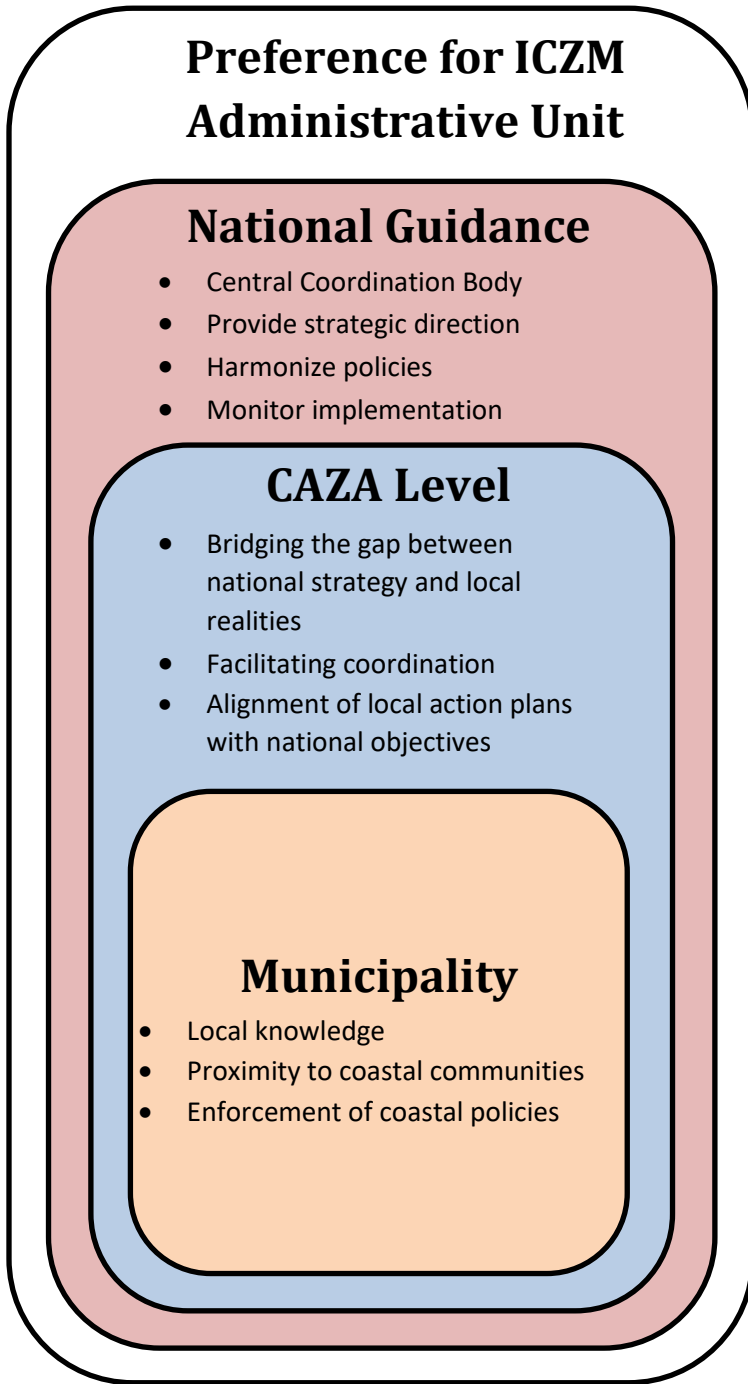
Preference for ICZM Administrative Unit

National Guidance

- Central Coordination Body
- Provide strategic direction
- Harmonize policies
- Monitor implementation

CAZA Level

- Bridging the gap between national strategy and local realities
- Facilitating coordination
- Alignment of local action plans with national objectives

Municipality

- Local knowledge
- Proximity to coastal communities
- Enforcement of coastal policies